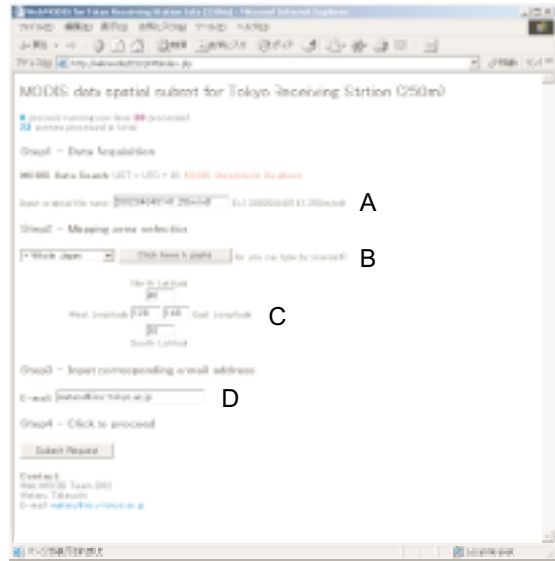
MODIS data spatial subset for Tokyo Receiving Station (250m)

Step1 - Data Acquisition

MODIS Data Search

Input original file name: 2002040414 25443-0

A

Step2 - Mapping area selection

Whole Japan

Click here & paste

B

North Latitude

West longitude 125 148 East longitude

C

South Latitude

Step3 - Input corresponding e-mail address

E-mail

D

Step4 - Click to proceed

Submit Request

Contact